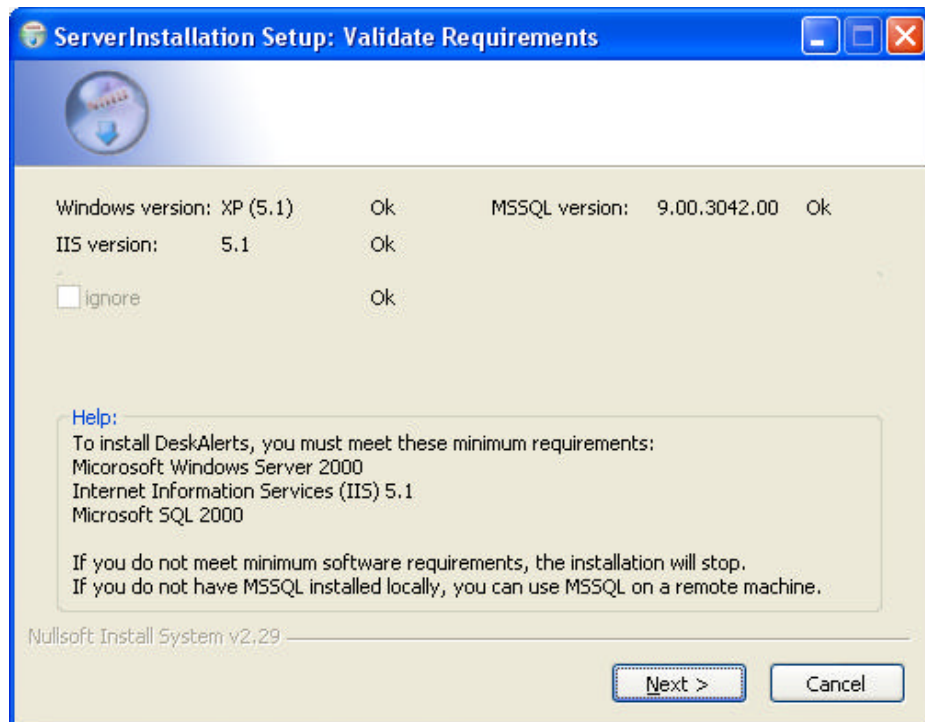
ServerInstallation Setup: Validate Requirements

Windows version: XP (5.1) Ok
IIS version: 5.1 Ok
ignore Ok

MSSQL version: 9.00.3042.00 Ok

Help:
To install DeskAlerts, you must meet these minimum requirements:
Micorosoft Windows Server 2000
Internet Information Services (IIS) 5.1
Microsoft SQL 2000

If you do not meet minimum software requirements, the installation will stop.
If you do not have MSSQL installed locally, you can use MSSQL on a remote machine.

Nullsoft Install System v2.29

Next >
Cancel